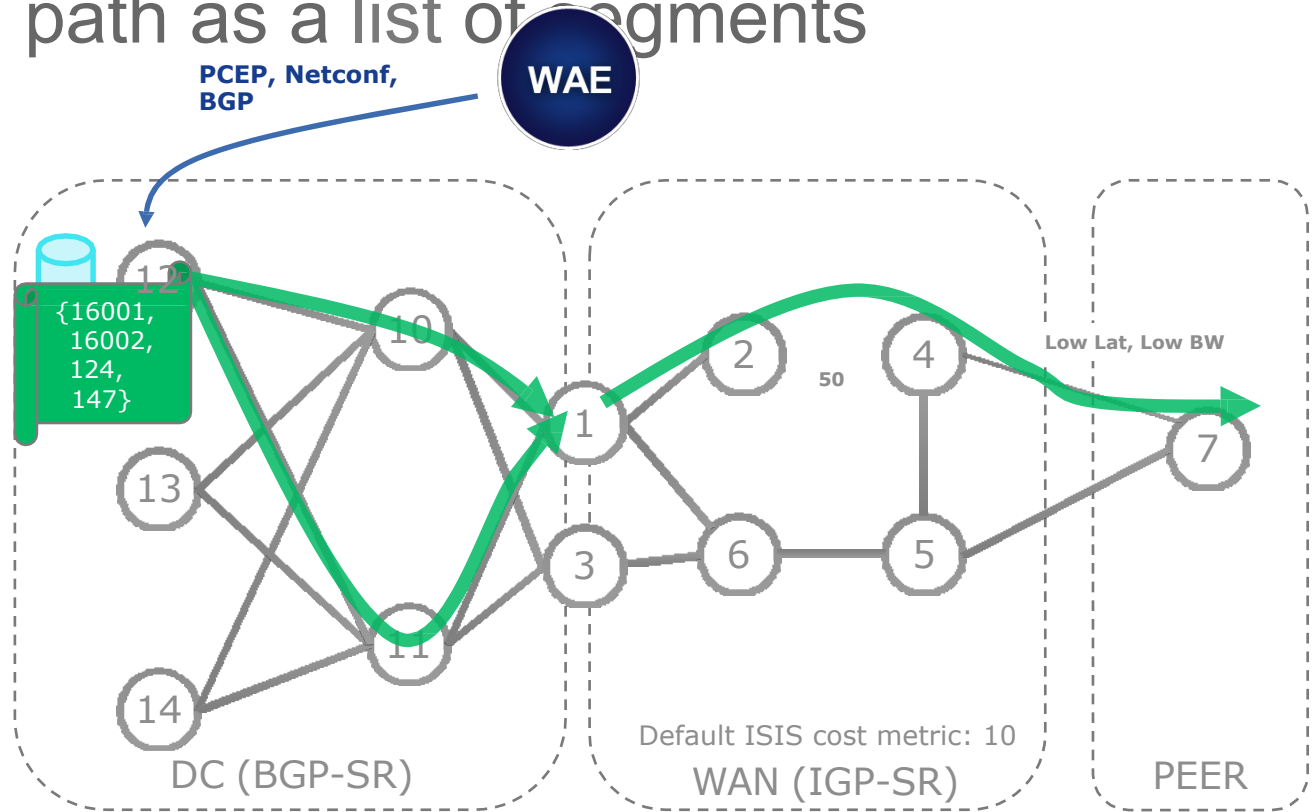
path as a list of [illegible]gments

WAE

PCEP, Netconf, BGP

12

{16001, 16002, 124, 147}

10

13

11

14

1

3

2

6

50

4

5

Low Lat, Low BW

7

Default ISIS cost metric: 10

DC (BGP-SR)

WAN (IGP-SR)

PEER